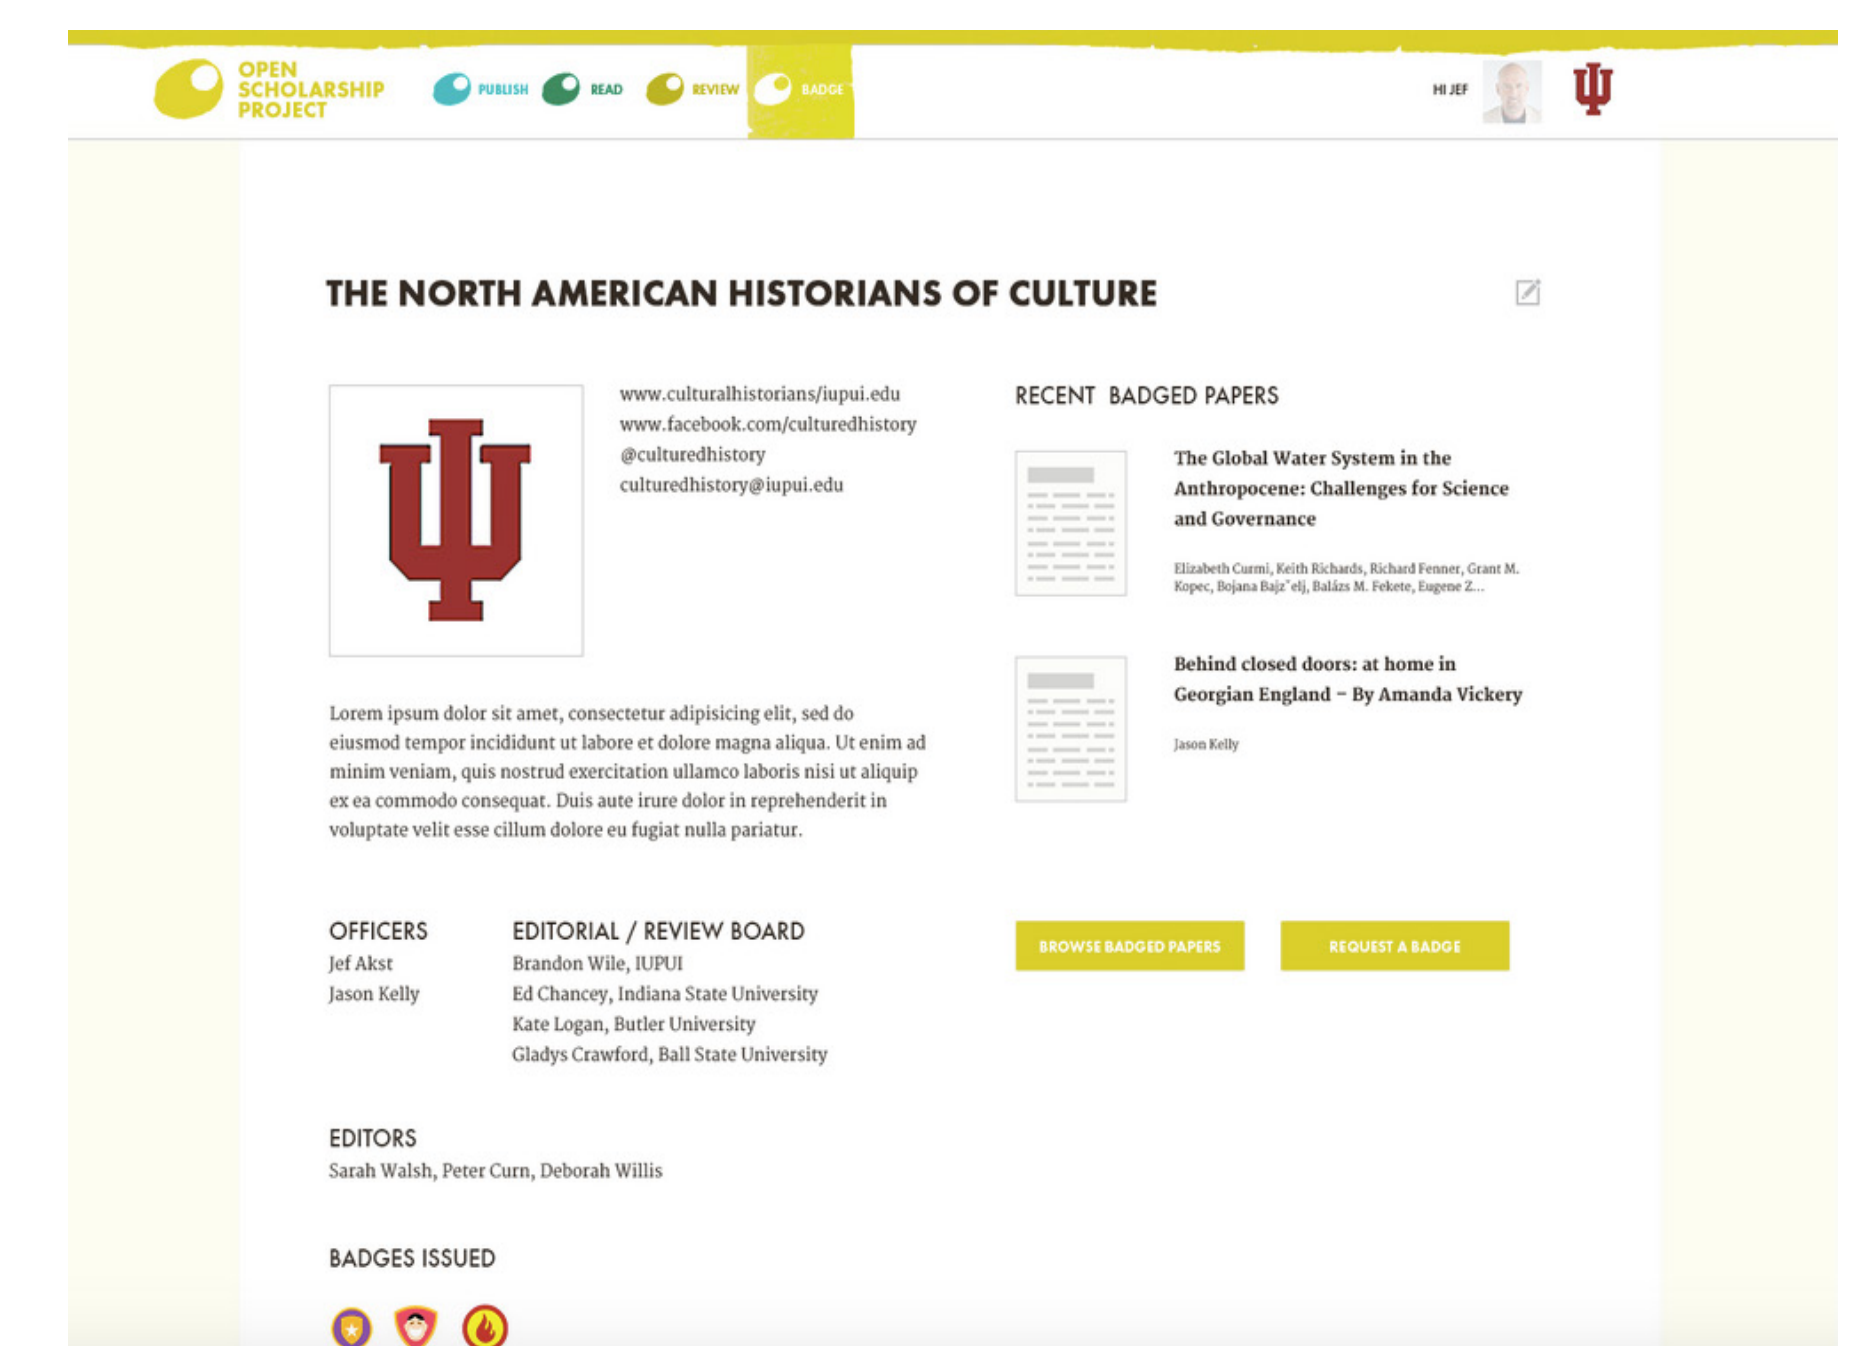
OPEN SCHOLARSHIP PROJECT

PUBLISH READ REVIEW BADGE

HI JEF

THE NORTH AMERICAN HISTORIANS OF CULTURE

www.culturalhistorians/iupui.edu
www.facebook.com/culturedhistory
@culturedhistory
culturedhistory@iupui.edu

Lorem ipsum dolor sit amet, consectetur adipisicing elit, sed do eiusmod tempor incididunt ut labore et dolore magna aliqua. Ut enim ad minim veniam, quis nostrud exercitation ullamco laboris nisi ut aliquip ex ea commodo consequat. Duis aute irure dolor in reprehenderit in voluptate velit esse cillum dolore eu fugiat nulla pariatur.

RECENT BADGED PAPERS

The Global Water System in the Anthropocene: Challenges for Science and Governance

Elizabeth Curmi, Keith Richards, Richard Fenner, Grant M. Kopec, Bojana Bajz˘elj, Balázs M. Fekete, Eugene Z...

Behind closed doors: at home in Georgian England – By Amanda Vickery

Jason Kelly

OFFICERS
Jef Akst
Jason Kelly

EDITORIAL / REVIEW BOARD
Brandon Wile, IUPUI
Ed Chancey, Indiana State University
Kate Logan, Butler University
Gladys Crawford, Ball State University

BROWSE BADGED PAPERS

REQUEST A BADGE

EDITORS
Sarah Walsh, Peter Curn, Deborah Willis

BADGES ISSUED